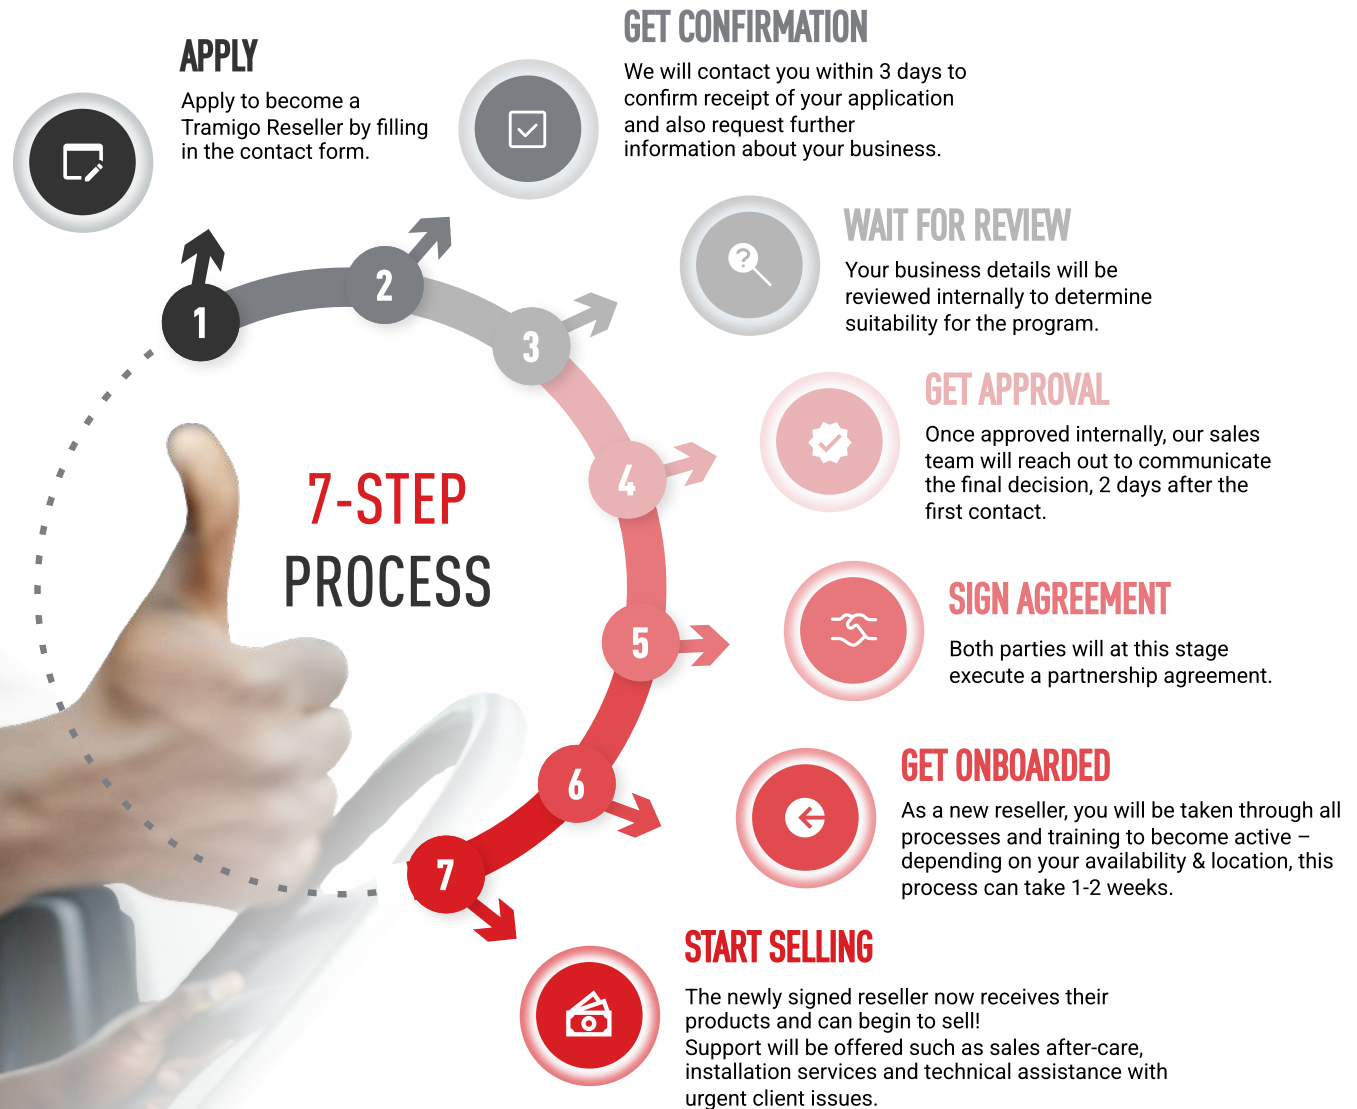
APPLY

Apply to become a Tramigo Reseller by filling in the contact form.

GET CONFIRMATION

We will contact you within 3 days to confirm receipt of your application and also request further information about your business.

WAIT FOR REVIEW

Your business details will be reviewed internally to determine suitability for the program.

GET APPROVAL

Once approved internally, our sales team will reach out to communicate the final decision, 2 days after the first contact.

SIGN AGREEMENT

Both parties will at this stage execute a partnership agreement.

GET ONBOARDED

As a new reseller, you will be taken through all processes and training to become active – depending on your availability & location, this process can take 1-2 weeks.

START SELLING

The newly signed reseller now receives their products and can begin to sell!
Support will be offered such as sales after-care, installation services and technical assistance with urgent client issues.

7-STEP PROCESS

1
2
3
4
5
6
7